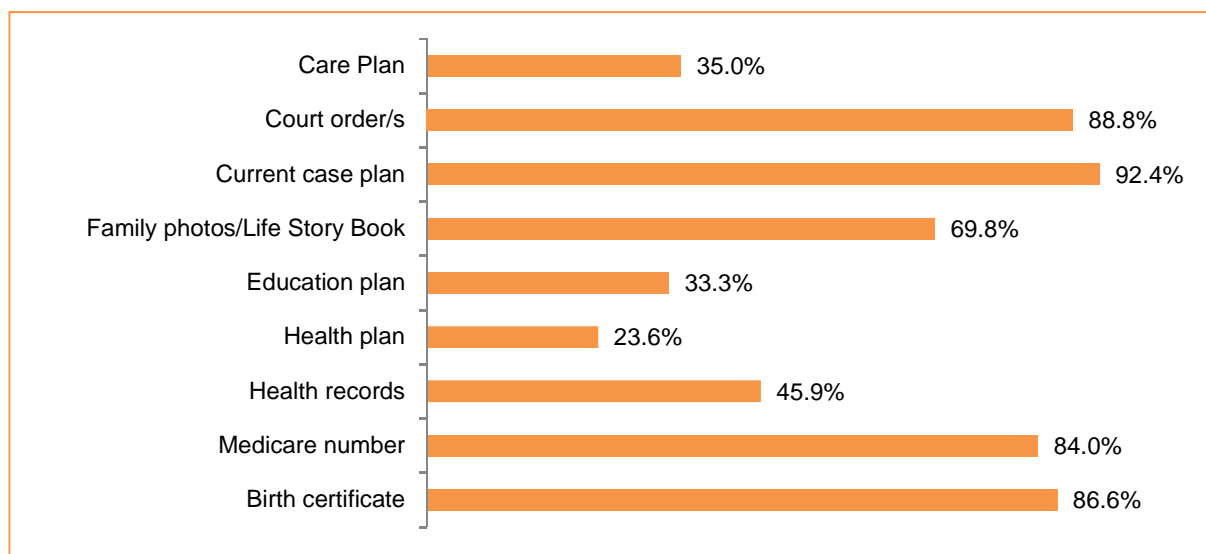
Care Plan 35.0%
Court order/s 88.8%
Current case plan 92.4%
Family photos/Life Story Book 69.8%
Education plan 33.3%
Health plan 23.6%
Health records 45.9%
Medicare number 84.0%
Birth certificate 86.6%